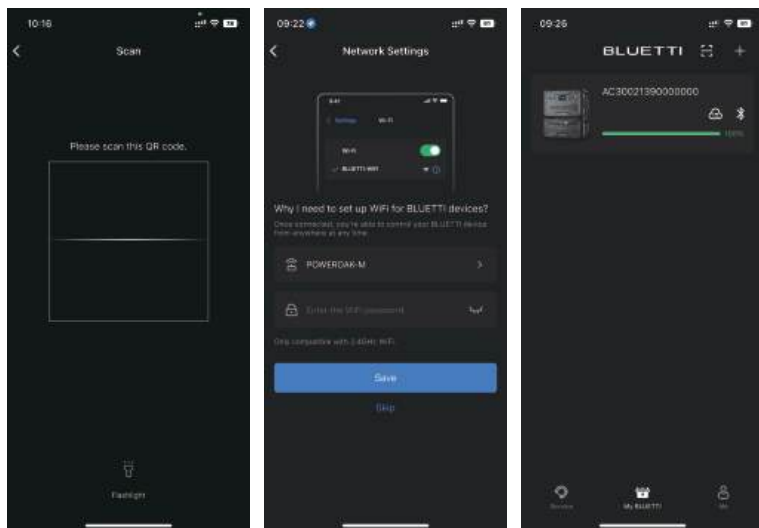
10:16

Scan

Please scan this QR code.

Flashlight

09:22

Network Settings

9:41

Settings Wi-Fi

Wi-Fi

BLUETTI-WIFI

Why I need to set up WiFi for BLUETTI devices?

Once connected, you're able to control your BLUETTI device from anywhere at any time.

POWEROAK-M

Enter the WiFi password

Only compatible with 2.4GHz WiFi.

Save

Skip

09:26

BLUETTI

AC30021390000000

100%

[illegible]

My BLUETTI

Me